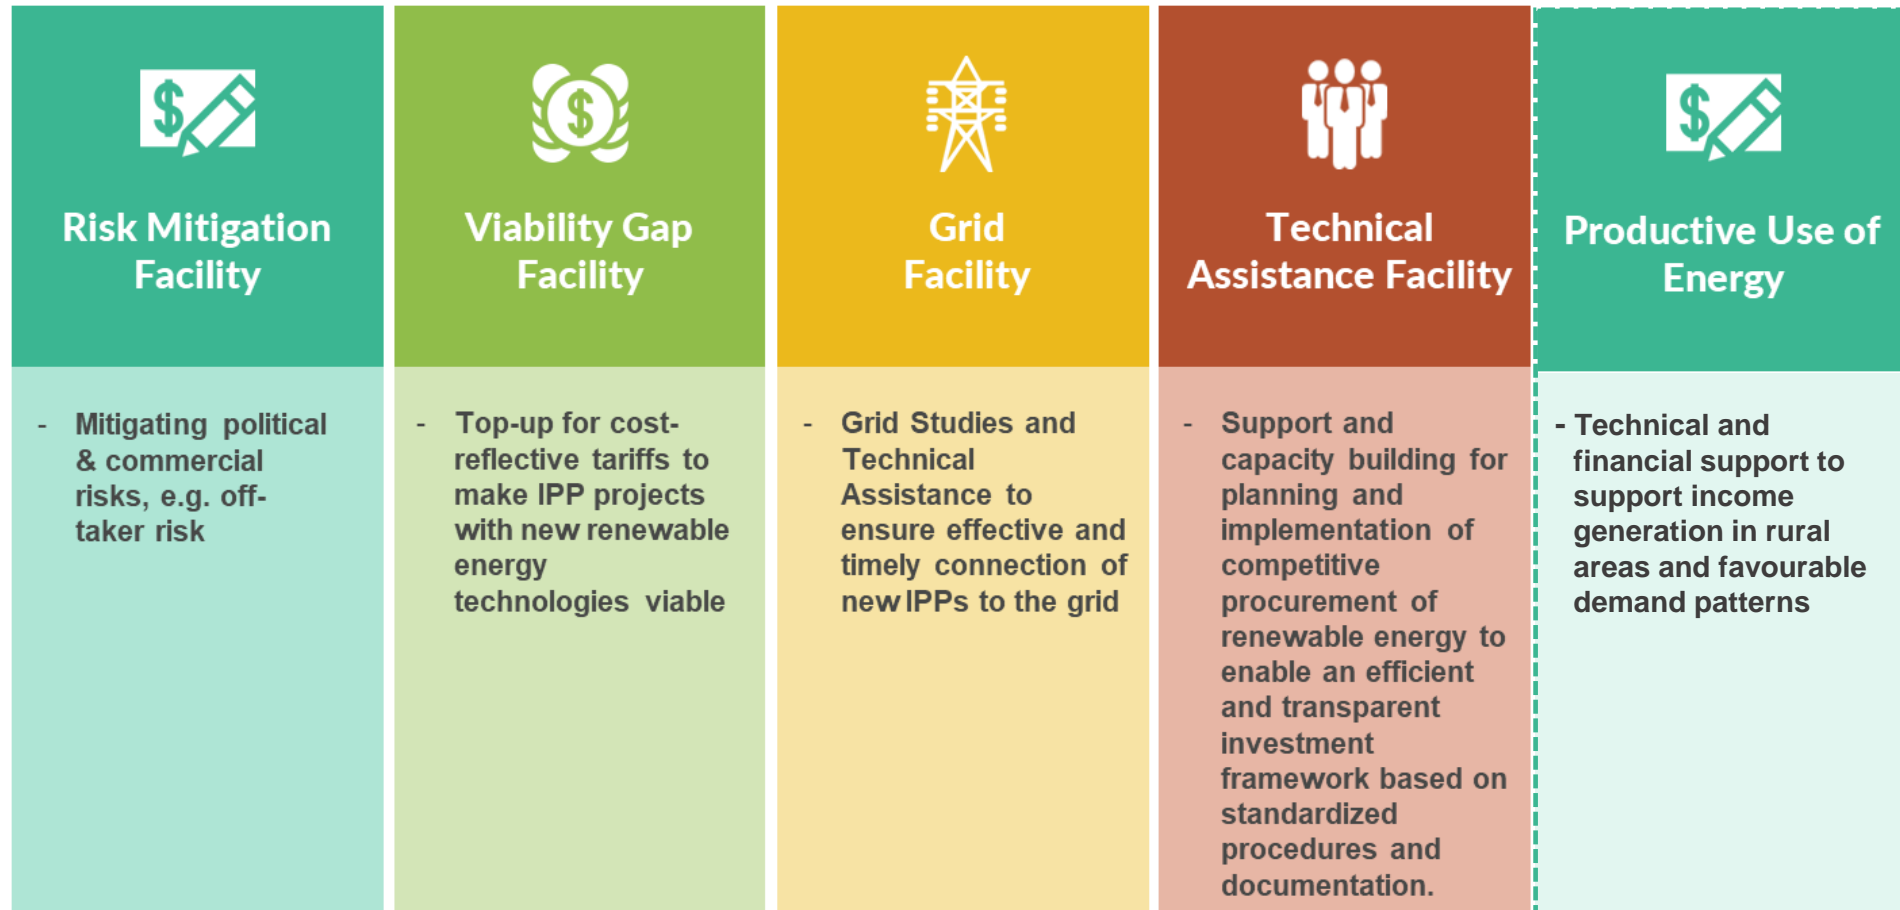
Risk Mitigation Facility

- Mitigating political & commercial risks, e.g. off-taker risk

Viability Gap Facility

- Top-up for cost-reflective tariffs to make IPP projects with new renewable energy technologies viable

Grid Facility

- Grid Studies and Technical Assistance to ensure effective and timely connection of new IPPs to the grid

Technical Assistance Facility

- Support and capacity building for planning and implementation of competitive procurement of renewable energy to enable an efficient and transparent investment framework based on standardized procedures and documentation.

Productive Use of Energy

- Technical and financial support to support income generation in rural areas and favourable demand patterns